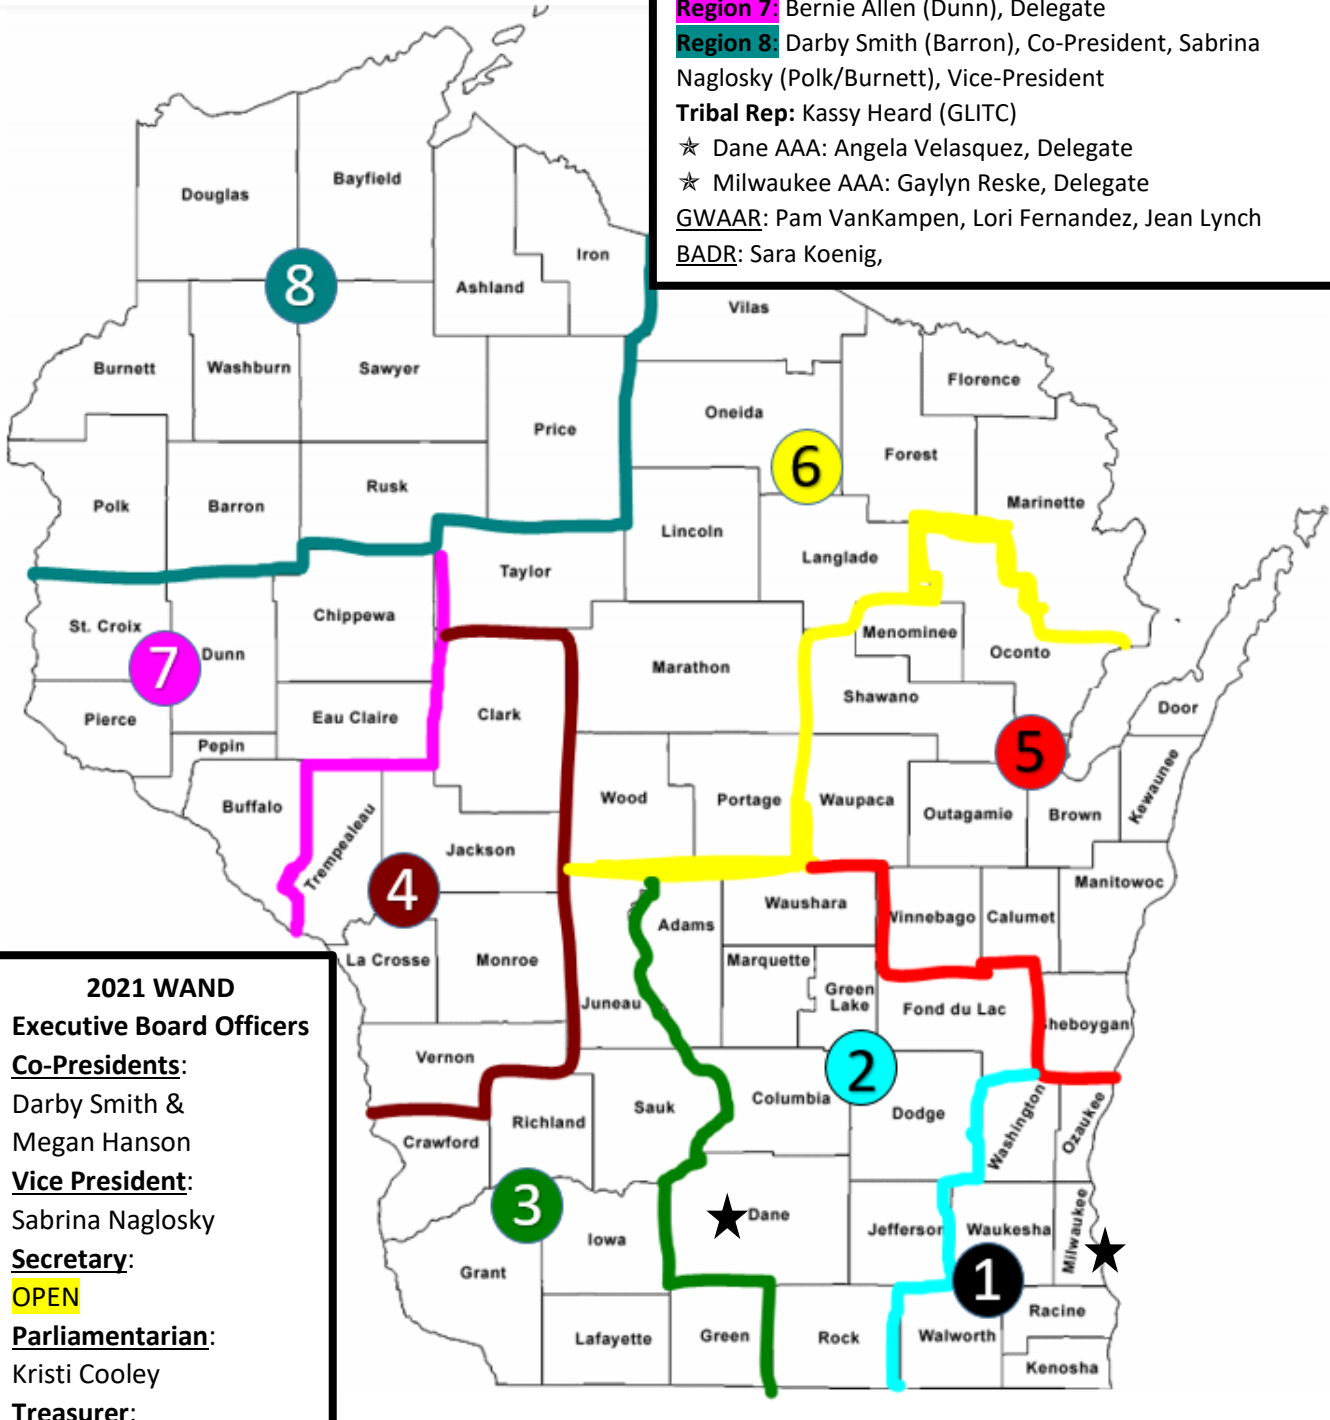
Region 7: Bernie Allen (Dunn), Delegate
Region 8: Darby Smith (Barron), Co-President, Sabrina Naglosky (Polk/Burnett), Vice-President
Tribal Rep: Kassy Heard (GLITC)
✯ Dane AAA: Angela Velasquez, Delegate
✯ Milwaukee AAA: Gaylyn Reske, Delegate
GWAAR: Pam VanKampen, Lori Fernandez, Jean Lynch
BADR: Sara Koenig,

Douglas
Bayfield
Iron
Ashland
8
Vilas
Burnett
Washburn
Sawyer
Florence
Oneida
Price
6
Forest
Polk
Barron
Rusk
Marinette
Lincoln
Langlade
Taylor
St. Croix
Chippewa
Menominee
Oconto
7
Dunn
Marathon
Shawano
Door
Pierce
Eau Claire
Clark
5
Pepin
Kewaunee
Buffalo
Wood
Portage
Waupaca
Outagamie
Brown
Trempealeau
Jackson
4
Manitowoc
Waushara
Winnebago
Calumet
Adams
La Crosse
Monroe
Marquette
Green Lake
Fond du Lac
Sheboygan
Juneau
2
Vernon
Columbia
Sauk
Dodge
Washington
Ozaukee
Richland
Crawford
3
Dane
Jefferson
Waukesha
Milwaukee
Iowa
Grant
1
Racine
Lafayette
Green
Rock
Walworth
Kenosha

2021 WAND
Executive Board Officers
Co-Presidents:
Darby Smith &
Megan Hanson
Vice President:
Sabrina Naglosky
Secretary:
OPEN
Parliamentarian:
Kristi Cooley
Treasurer: